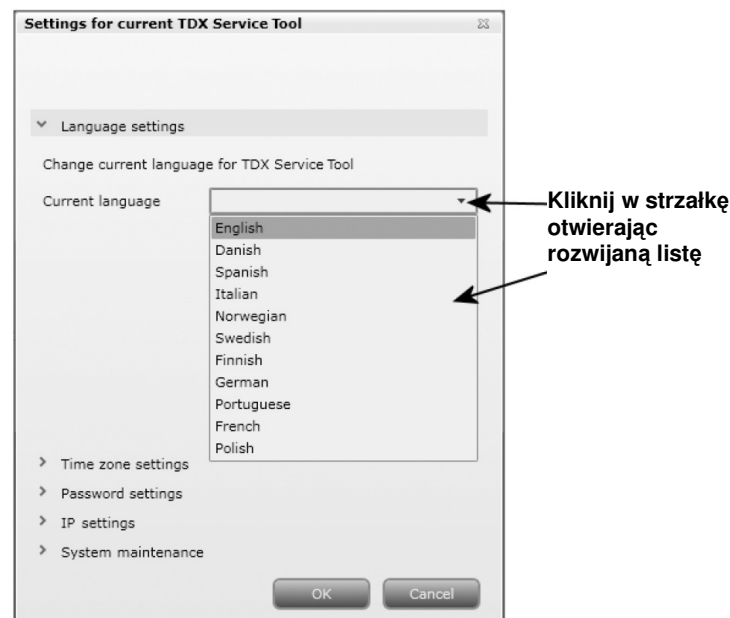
Settings for current TDX Service Tool

Language settings

Change current language for TDX Service Tool

Current language

English
Danish
Spanish
Italian
Norwegian
Swedish
Finnish
German
Portuguese
French
Polish

Kliknij w strzałkę otwierając rozwijaną listę

Time zone settings

Password settings

IP settings

System maintenance

OK

Cancel